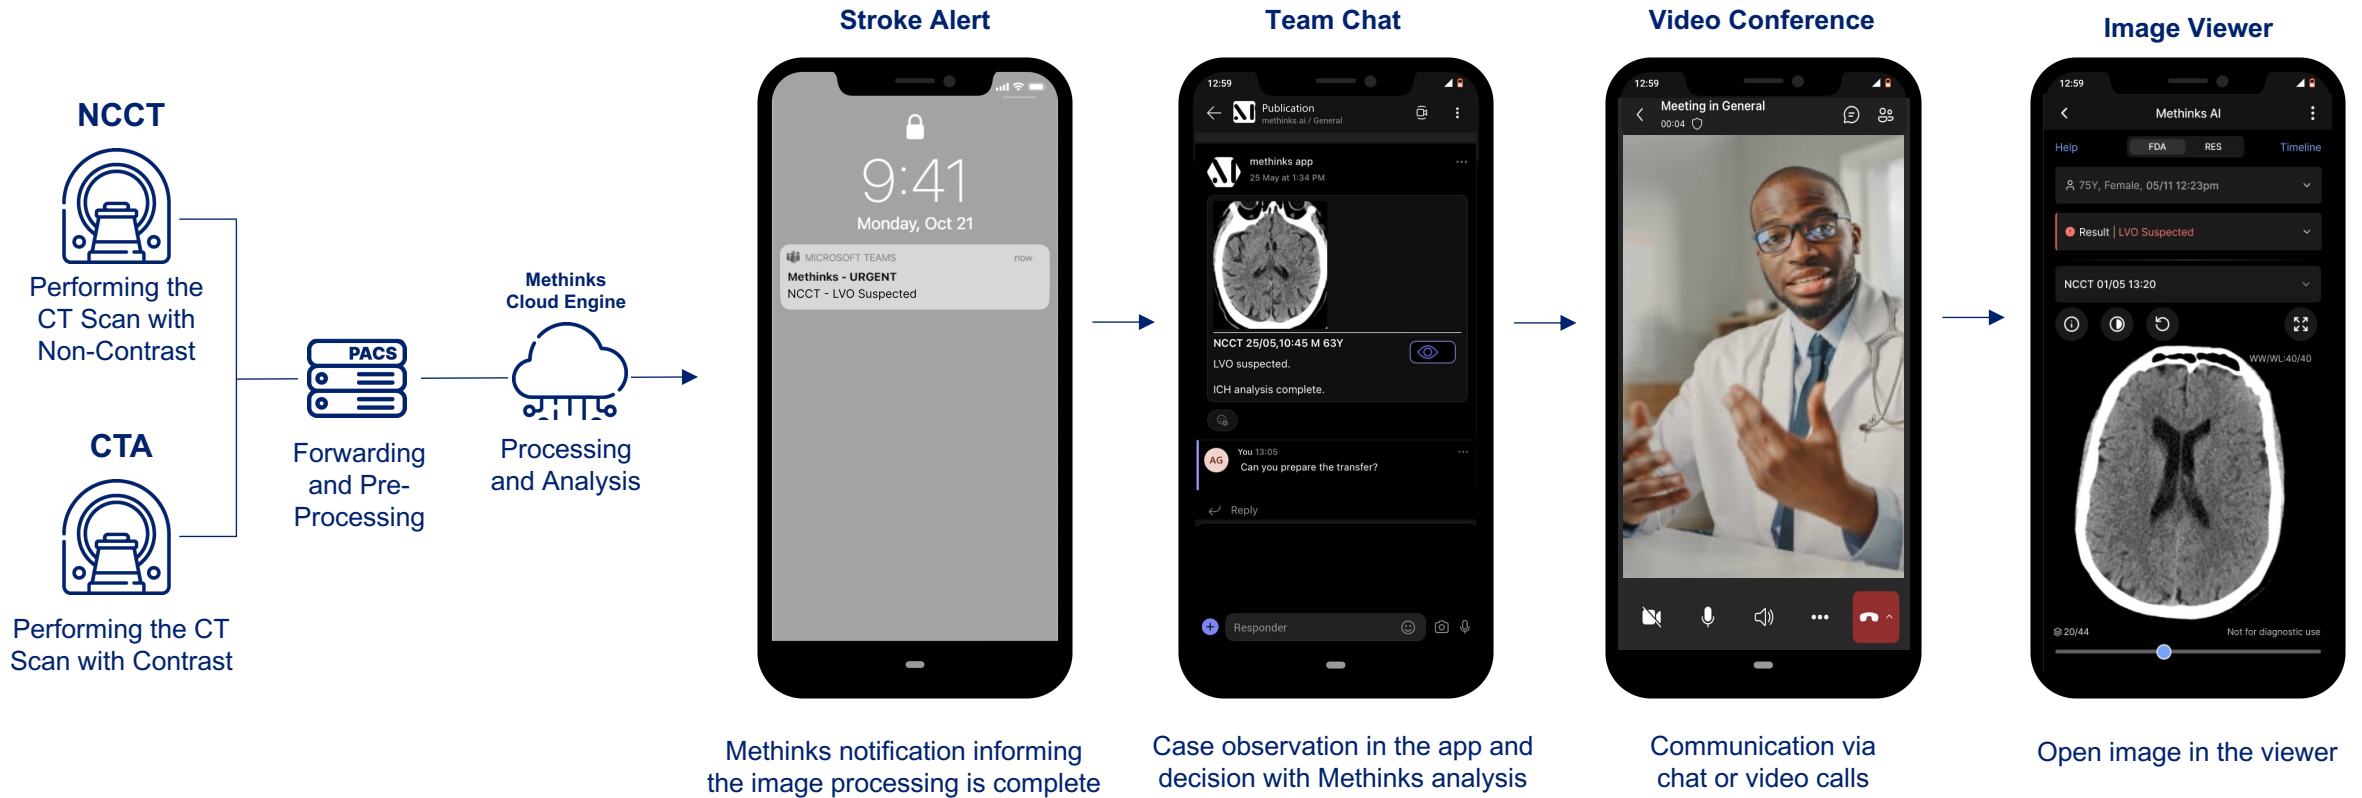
NCCT

Performing the CT Scan with Non-Contrast

CTA

Performing the CT Scan with Contrast

PACS

Forwarding and Pre-Processing

Methinks Cloud Engine

Processing and Analysis

Stroke Alert

9:41
Monday, Oct 21

MICROSOFT TEAMS now
Methinks - URGENT
NCCT - LVO Suspected

Methinks notification informing the image processing is complete

Team Chat

12:59
Publication
methinks.ai / General

methinks app
25 May at 1:34 PM

NCCT 25/05,10:45 M 63Y
LVO suspected.
ICH analysis complete.

AG You 13:05
Can you prepare the transfer?

Reply

Responder

Case observation in the app and decision with Methinks analysis

Video Conference

12:59
Meeting in General
00:04

Communication via chat or video calls

Image Viewer

12:59
Methinks AI
Help FDA RES Timeline
75Y, Female, 05/11 12:23pm
Result | LVO Suspected
NCCT 01/05 13:20
WW/WL:40/40
20/44
Not for diagnostic use

Open image in the viewer